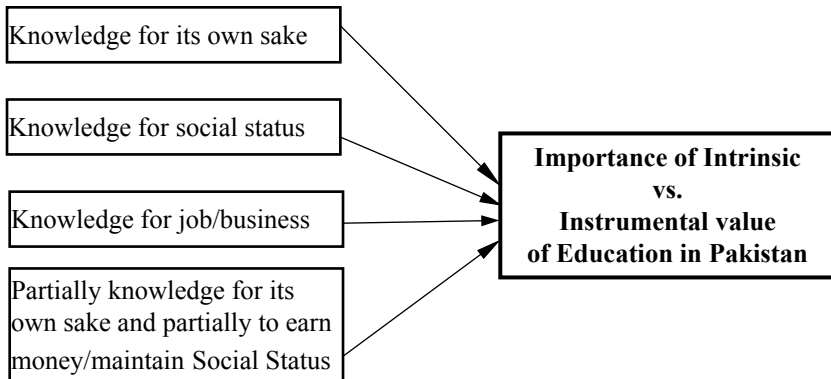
Knowledge for its own sake

Knowledge for social status

Knowledge for job/business

Partially knowledge for its own sake and partially to earn money/maintain Social Status

Importance of Intrinsic vs. Instrumental value of Education in Pakistan